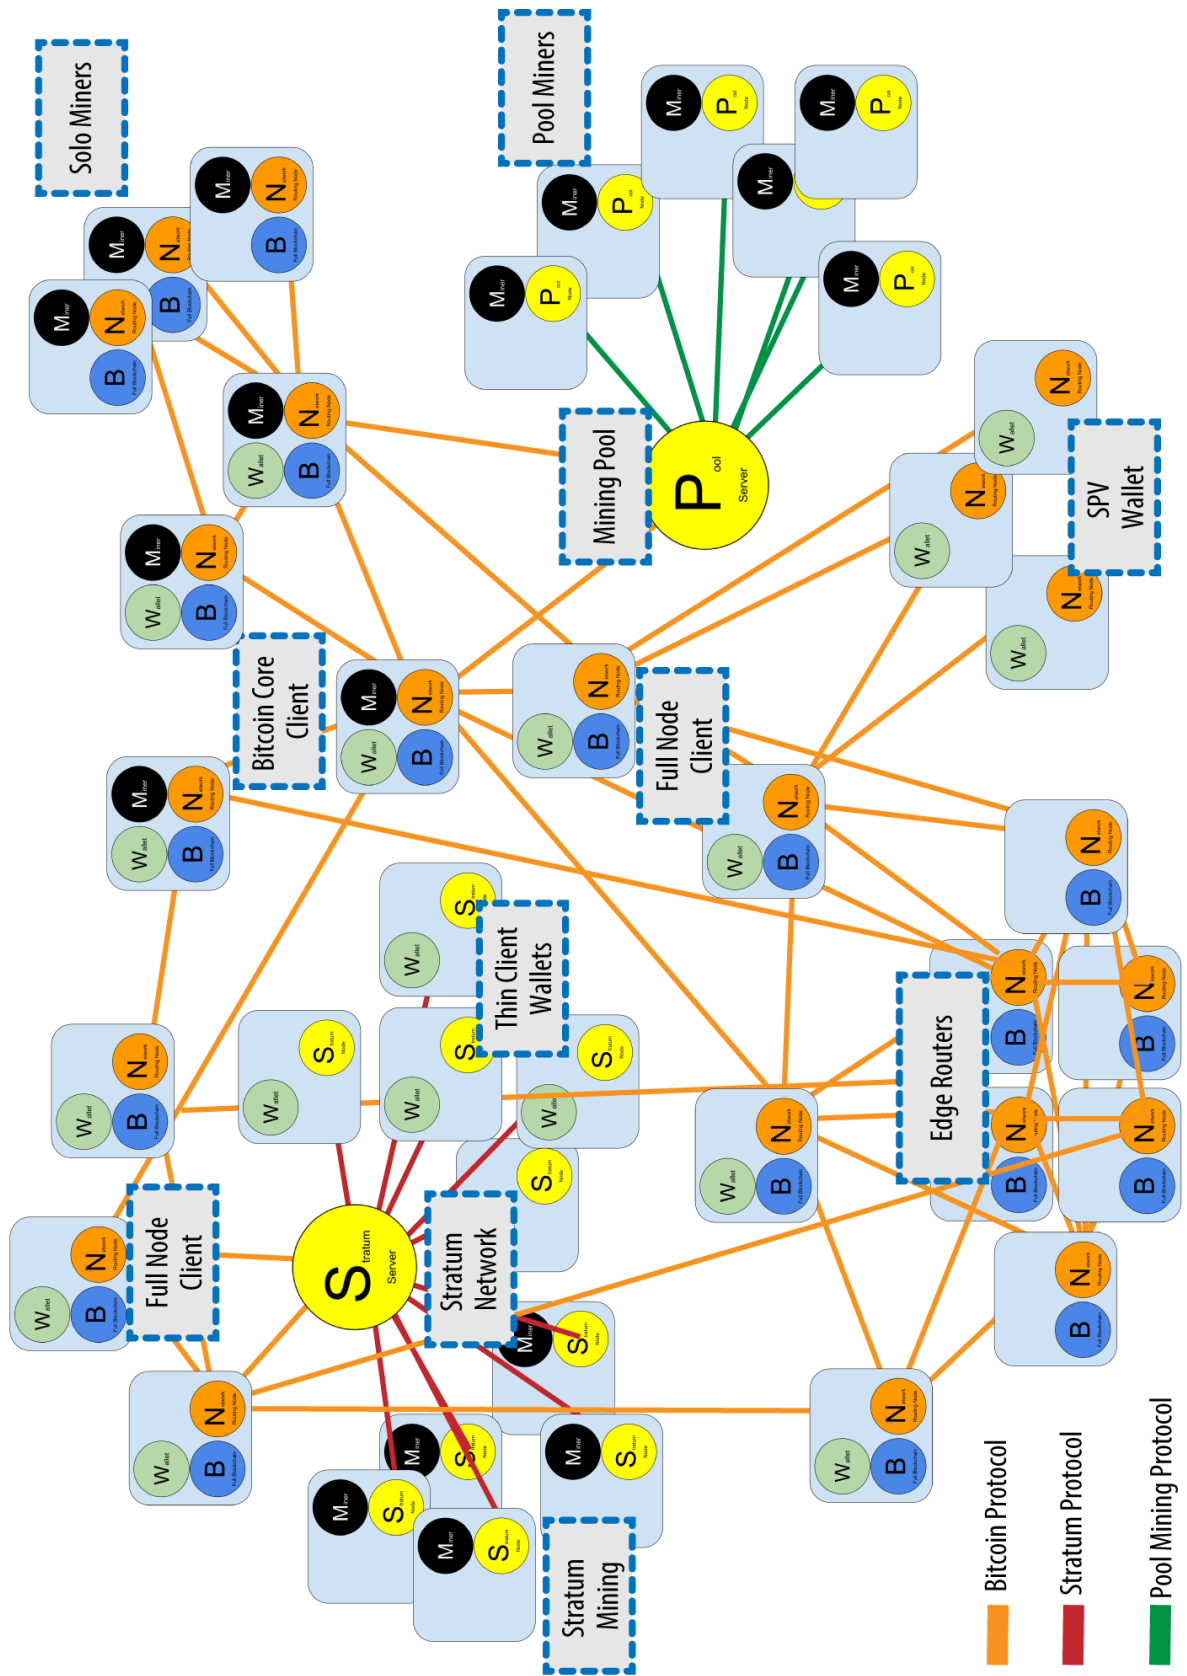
Solo Miners

Pool Miners

Mining Pool

Pool Server

SPV Wallet

Bitcoin Core Client

Full Node Client

Thin Client Wallets

Edge Routers

Full Node Client

Stratum Server

Stratum Network

Stratum Mining

Bitcoin Protocol

Stratum Protocol

Pool Mining Protocol